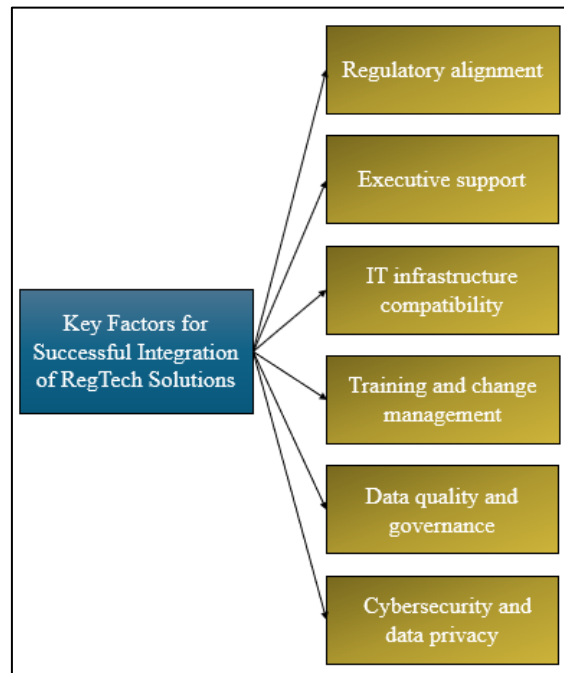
Key Factors for Successful Integration of RegTech Solutions

Regulatory alignment

Executive support

IT infrastructure compatibility

Training and change management

Data quality and governance

Cybersecurity and data privacy